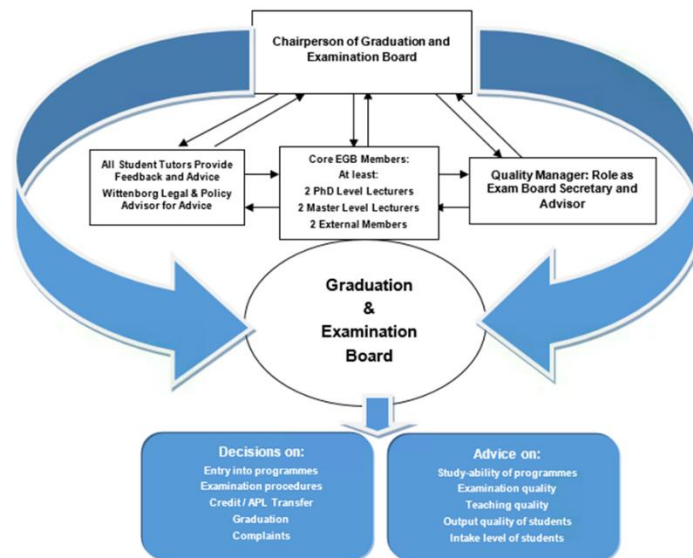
Chairperson of Graduation and Examination Board

All Student Tutors Provide Feedback and Advice
Wittenborg Legal & Policy Advisor for Advice

Core EGB Members:
At least:
2 PhD Level Lecturers
2 Master Level Lecturers
2 External Members

Quality Manager: Role as Exam Board Secretary and Advisor

Graduation
&
Examination
Board

Decisions on:
Entry into programmes
Examination procedures
Credit / APL Transfer
Graduation
Complaints

Advice on:
Study-ability of programmes
Examination quality
Teaching quality
Output quality of students
Intake level of students